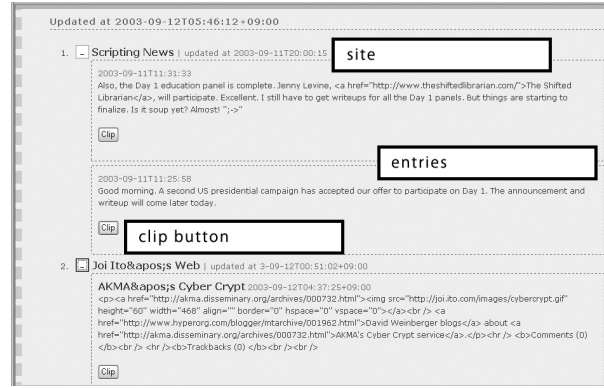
Updated at 2003-09-12T05:46:12+09:00

1. - Scripting News | updated at 2003-09-11T20:00:15

site

2003-09-11T11:31:33
Also, the Day 1 education panel is complete. Jenny Levine, <a href="http://www.theshiftedlibrarian.com/">The Shifted Librarian</a>, will participate. Excellent. I still have to get writeups for all the Day 1 panels. But things are starting to finalize. Is it soup yet? Almost! ";->"

Clip

entries

2003-09-11T11:25:58
Good morning. A second US presidential campaign has accepted our offer to participate on Day 1. The announcement and writeup will come later today.

Clip

clip button

2. - Joi Ito&apos;s Web | updated at 3-09-12T00:51:02+09:00

AKMA&apos;s Cyber Crypt 2003-09-12T04:37:25+09:00
<p><a href="http://akma.disseminary.org/archives/000732.html"><img src="http://joi.ito.com/images/cybercrypt.gif" height="60" width="468" align="" border="0" hspace="0" vspace="0"></a><br /> <a href="http://www.hyperorg.com/blogger/mtarchive/001962.html">David Weinberger blogs</a> about <a href="http://akma.disseminary.org/archives/000732.html">AKMA's Cyber Crypt service</a>.</p><hr /> <b>Comments (0) </b><br /> <hr /><b>Trackbacks (0) </b><br /><br />

Clip